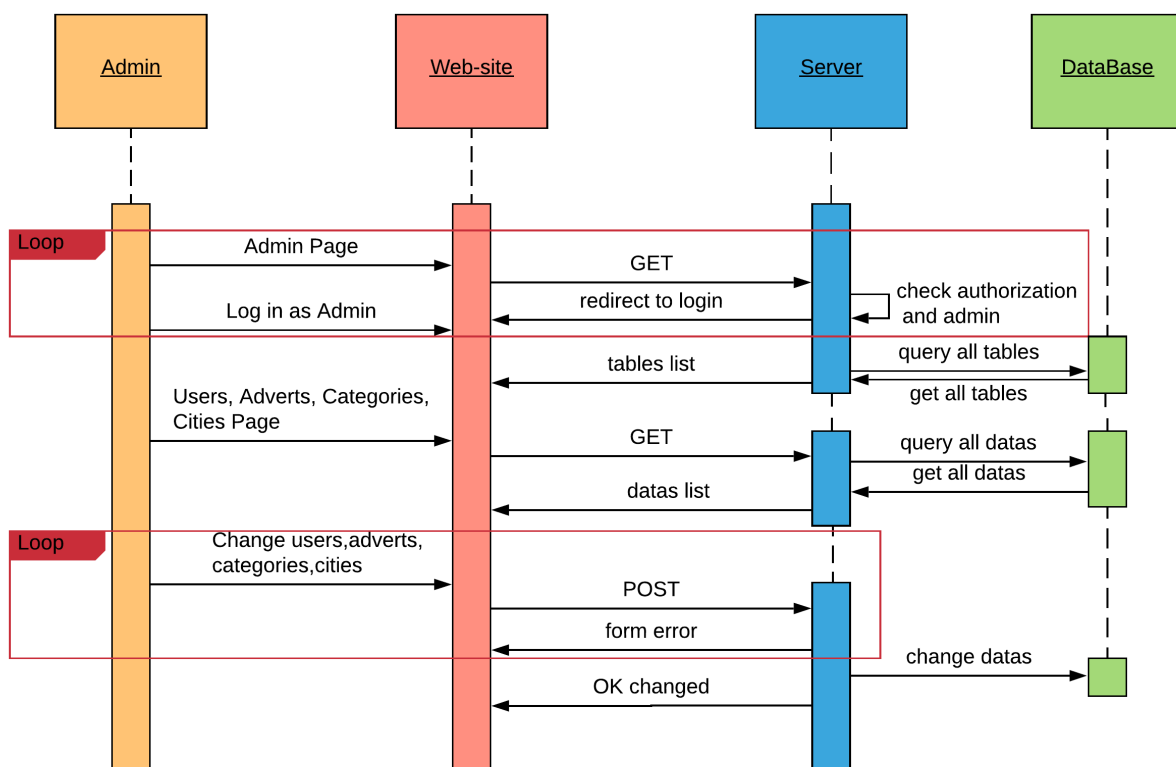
Admin

Web-site

Server

DataBase

Loop

Admin Page

GET

redirect to login

check authorization and admin

Log in as Admin

tables list

query all tables

get all tables

Users, Adverts, Categories, Cities Page

GET

query all datas

get all datas

datas list

Loop

Change users,adverts, categories,cities

POST

form error

change datas

OK changed